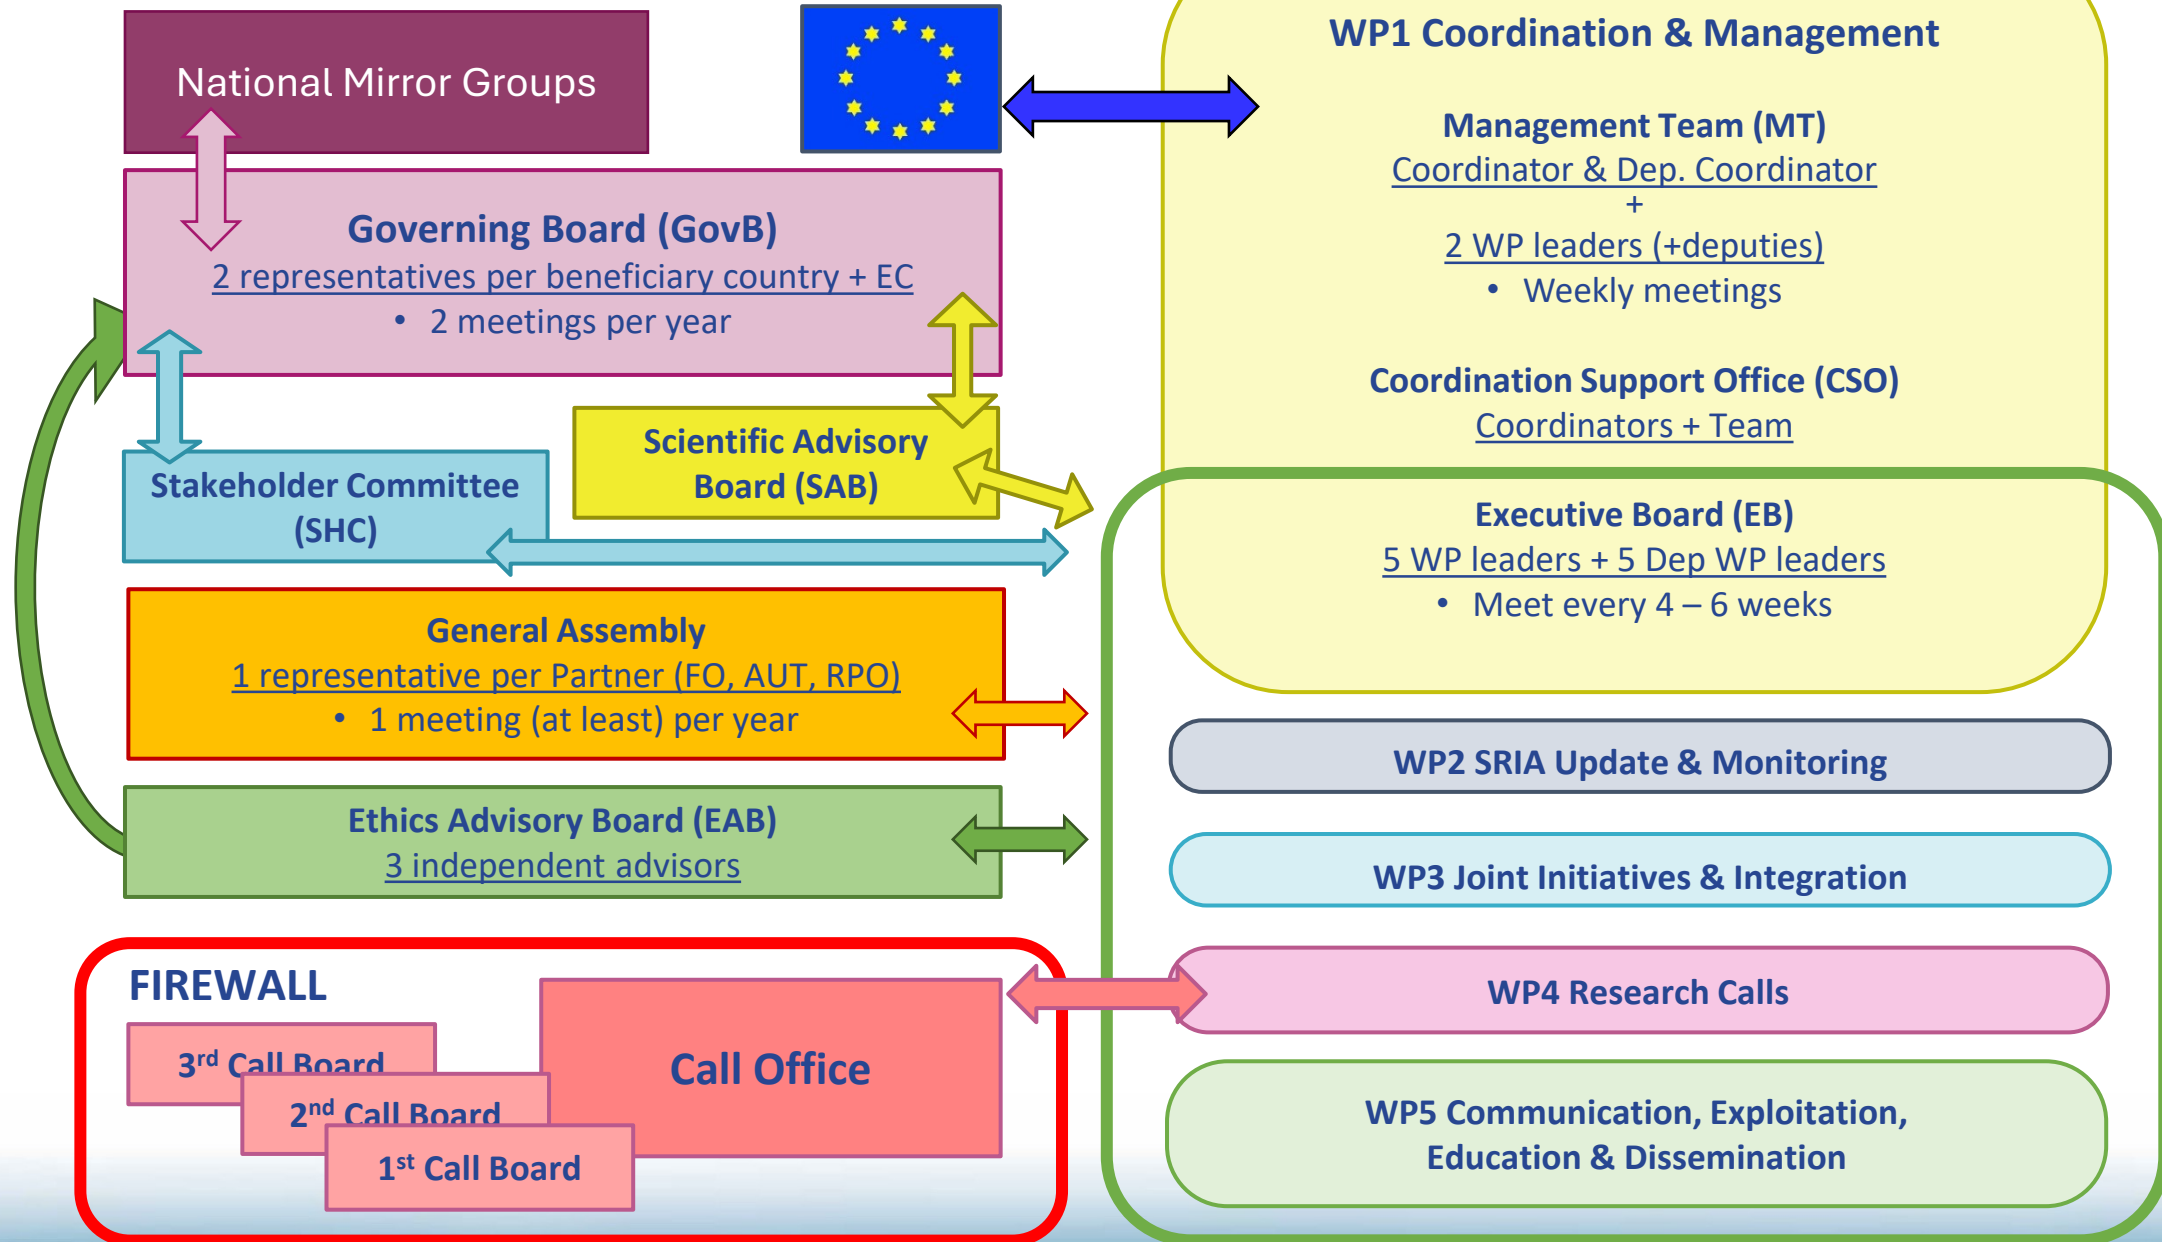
National Mirror Groups

Governing Board (GovB)
2 representatives per beneficiary country + EC
• 2 meetings per year

Stakeholder Committee (SHC)

Scientific Advisory Board (SAB)

General Assembly
1 representative per Partner (FO, AUT, RPO)
• 1 meeting (at least) per year

Ethics Advisory Board (EAB)
3 independent advisors

FIREWALL

3$^{rd}$ Call Board

2$^{nd}$ Call Board

1$^{st}$ Call Board

Call Office

WP1 Coordination & Management

Management Team (MT)
Coordinator & Dep. Coordinator
+
2 WP leaders (+deputies)
• Weekly meetings

Coordination Support Office (CSO)
Coordinators + Team

Executive Board (EB)
5 WP leaders + 5 Dep WP leaders
• Meet every 4 – 6 weeks

WP2 SRIA Update & Monitoring

WP3 Joint Initiatives & Integration

WP4 Research Calls

WP5 Communication, Exploitation, Education & Dissemination